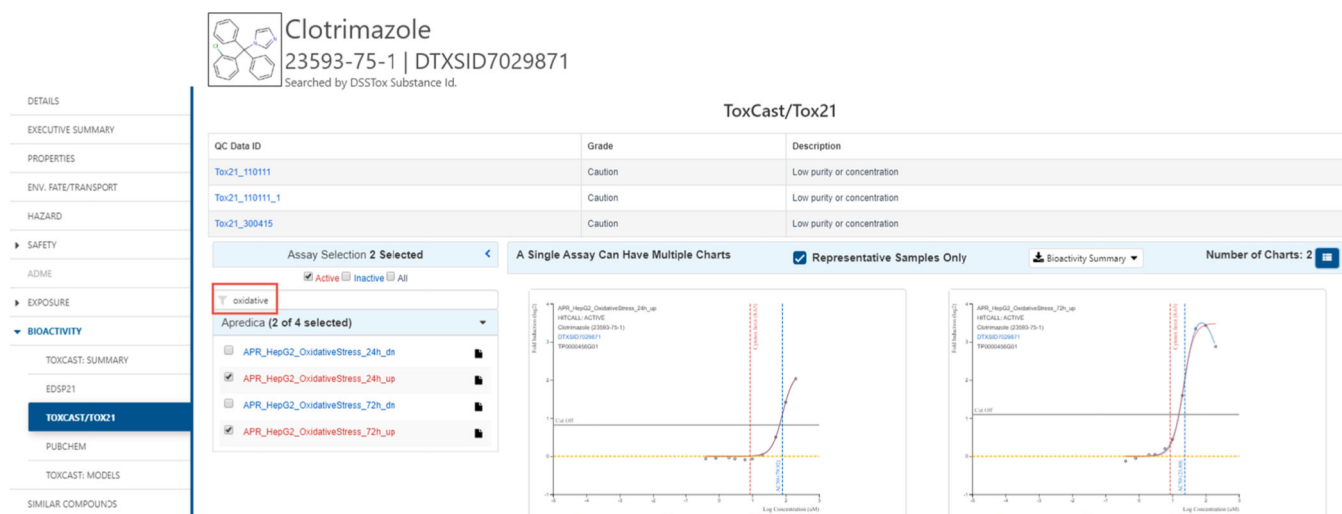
Clotrimazole
23593-75-1 | DTXSID7029871
Searched by DSSTox Substance Id.

DETAILS
EXECUTIVE SUMMARY
PROPERTIES
ENV. FATE/TRANSPORT
HAZARD
SAFETY
ADME
EXPOSURE
BIOACTIVITY
TOXCAST: SUMMARY
EDSP21
TOXCAST/TOX21
PUBCHEM
TOXCAST: MODELS
SIMILAR COMPOUNDS

ToxCast/Tox21

| QC Data ID | Grade | Description |
|---|---|---|
| Tox21_110111 | Caution | Low purity or concentration |
| Tox21_110111_1 | Caution | Low purity or concentration |
| Tox21_300415 | Caution | Low purity or concentration |

Assay Selection 2 Selected
Active Inactive All
oxidative
Apredica (2 of 4 selected)
APR_HepG2_OxidativeStress_24h_dn
APR_HepG2_OxidativeStress_24h_up
APR_HepG2_OxidativeStress_72h_dn
APR_HepG2_OxidativeStress_72h_up

A Single Assay Can Have Multiple Charts
Representative Samples Only
Bioactivity Summary
Number of Charts: 2

APR_HepG2_OxidativeStress_24h_up
HITCALL: ACTIVE
Clotrimazole (23593-75-1)
DTXSID7029871
TP0000456G01
Fold Induction (log2)
Cut Off
Log Concentration (uM)

APR_HepG2_OxidativeStress_72h_up
HITCALL: ACTIVE
Clotrimazole (23593-75-1)
DTXSID7029871
TP0000456G01
Fold Induction (log2)
Cut Off
Log Concentration (uM)